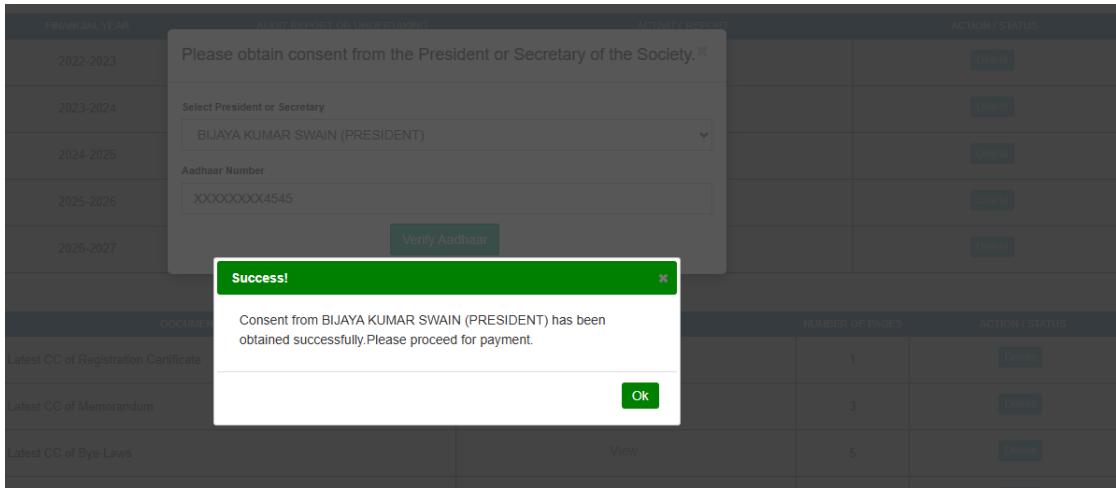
| FINANCIAL YEAR | AUDIT REPORT OR PROCEEDING | ACTIVITY REPORT | ACTION STATUS |
|---|---|---|---|
| 2022-2023 | | | Delete |
| 2023-2024 | | | Delete |
| 2024-2025 | | | Delete |
| 2025-2026 | | | Delete |
| 2026-2027 | | | Delete |

Please obtain consent from the President or Secretary of the Society. ×

Select President or Secretary

BIJAYA KUMAR SWAIN (PRESIDENT)

Aadhaar Number

XXXXXXXX4545

Verify Aadhaar

| DOCUMENT | | NUMBER OF PAGES | ACTION STATUS |
|---|---|---|---|
| Latest CC of Registration Certificate | | 1 | Delete |
| Latest CC of Memorandum | | 3 | Delete |
| Latest CC of Bye-Laws | View | 5 | Delete |

Success! ×

Consent from BIJAYA KUMAR SWAIN (PRESIDENT) has been obtained successfully.Please proceed for payment.

Ok